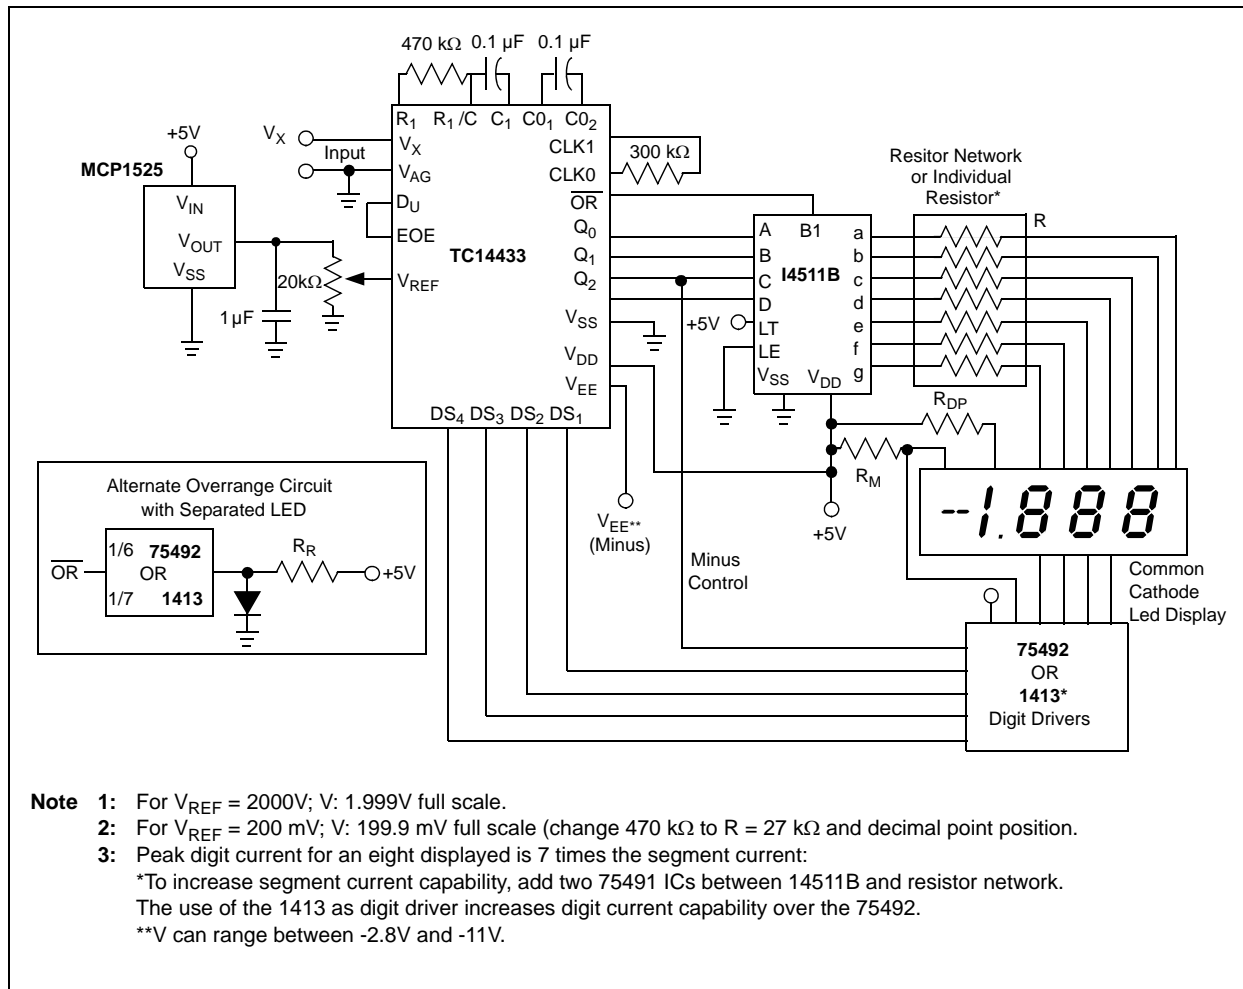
470 kΩ 0.1 µF 0.1 µF

$R_1$ $R_1/C$ $C_1$ $C0_1$ $C0_2$

+5V

MCP1525

$V_X$

Input

$V_X$

$V_{AG}$

$D_U$

EOE

$V_{IN}$

$V_{OUT}$

$V_{SS}$

TC14433

20kΩ

$V_{REF}$

1 µF

CLK1

CLK0

300 kΩ

$\overline{OR}$

$Q_0$

$Q_1$

$Q_2$

$V_{SS}$

$V_{DD}$

$V_{EE}$

$DS_4$ $DS_3$ $DS_2$ $DS_1$

Resitor Network or Individual Resistor*

R

A B1

B

C I4511B

D

+5V LT

LE

$V_{SS}$ $V_{DD}$

a
b
c
d
e
f
g

$R_{DP}$

$R_M$

+5V

-1.888

Common Cathode Led Display

$V_{EE**}$ (Minus)

Minus Control

75492 OR 1413* Digit Drivers

Alternate Overrange Circuit with Separated LED

$\overline{OR}$

1/6 75492 OR 1/7 1413

$R_R$

+5V

Note 1: For $V_{REF}$ = 2000V; V: 1.999V full scale.

2: For $V_{REF}$ = 200 mV; V: 199.9 mV full scale (change 470 kΩ to R = 27 kΩ and decimal point position.

3: Peak digit current for an eight displayed is 7 times the segment current:
*To increase segment current capability, add two 75491 ICs between 14511B and resistor network.
The use of the 1413 as digit driver increases digit current capability over the 75492.
**V can range between -2.8V and -11V.